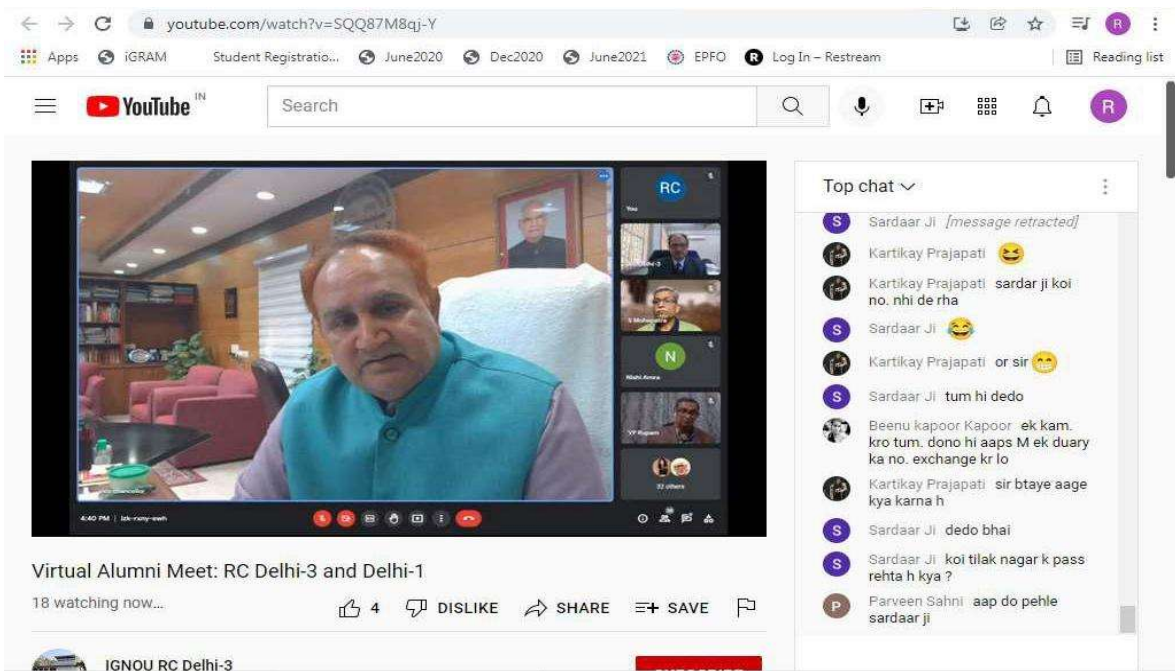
youtube.com/watch?v=SQQ87M8qj-Y

R

Apps iGRAM Student Registratio... June2020 Dec2020 June2021 EPFO Log In – Restream Reading list

YouTube IN

Search

R

RC
You

N

32 others

4:40 PM | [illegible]

Top chat

S Sardaar Ji [message retracted]

Kartikay Prajapati

Kartikay Prajapati sardar ji koi no. nhi de rha

S Sardaar Ji

Kartikay Prajapati or sir

S Sardaar Ji tum hi dedo

Beenu kapoor Kapoor ek kam. kro tum. dono hi aaps M ek duary ka no. exchange kr lo

Kartikay Prajapati sir btaye aage kya karna h

S Sardaar Ji dedo bhai

S Sardaar Ji koi tilak nagar k pass rehta h kya ?

P Parveen Sahni aap do pehle sardaar ji

Virtual Alumni Meet: RC Delhi-3 and Delhi-1

18 watching now...

4 DISLIKE SHARE SAVE

IGNOU RC Delhi-3